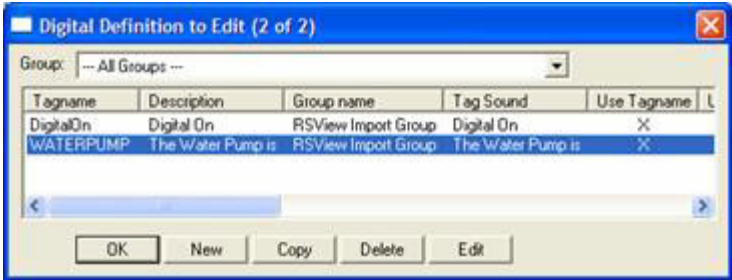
Digital Definition to Edit (2 of 2)

Group: --- All Groups ---

| Tagname | Description | Group name | Tag Sound | Use Tagname | U |
|---|---|---|---|---|---|
| DigitalOn | Digital On | RSView Import Group | Digital On | X | |
| WATERPUMP | The Water Pump is | RSView Import Group | The Water Pump is | X | |

OK New Copy Delete Edit